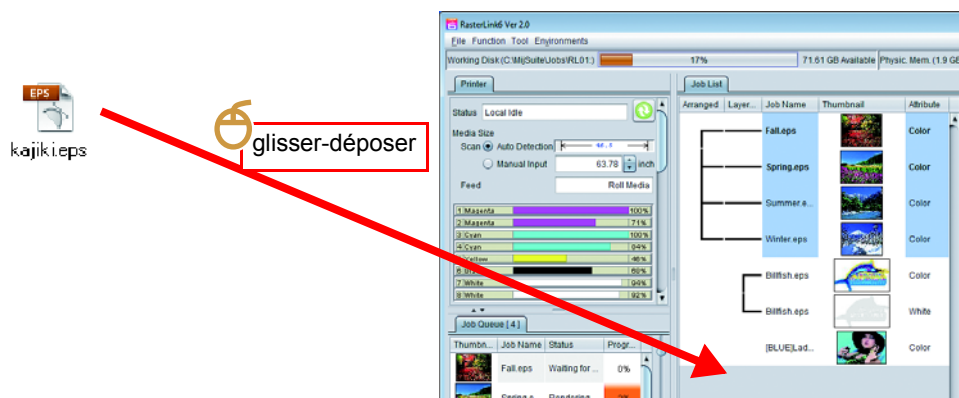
EPS
kajiki.eps

glisser-déposer

RasterLink6 Ver 2.0
File Function Tool Environments
Working Disk (C:\MijSuite\Jobs\RL01:) 17% 71.61 GB Available Physic. Mem. (1.9 GE

Printer
Status Local Idle
Media Size
Scan Auto Detection
Manual Input 63.78 inch
Feed Roll Media

| | |
|---|---|
| 1 Magenta | 100% |
| 2 Magenta | 71% |
| 3 Cyan | 100% |
| 4 Cyan | 94% |
| 5 Yellow | 46% |
| 6 Black | 80% |
| 7 White | 94% |
| 8 White | 92% |

Job Queue [ 4 ]

| Thumbn... | Job Name | Status | Progr... |
|---|---|---|---|
| | Fall.eps | Waiting for... | 0% |
| | Spring.e... | Rendering | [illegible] |

Job List

| Arranged | Layer... | Job Name | Thumbnail | Attribute |
|---|---|---|---|---|
| | | Fall.eps | | Color |
| | | Spring.eps | | Color |
| | | Summer.e... | | Color |
| | | Winter.eps | | Color |
| | | Billfish.eps | | Color |
| | | Billfish.eps | | White |
| | | [BLUE]Lad... | | Color |